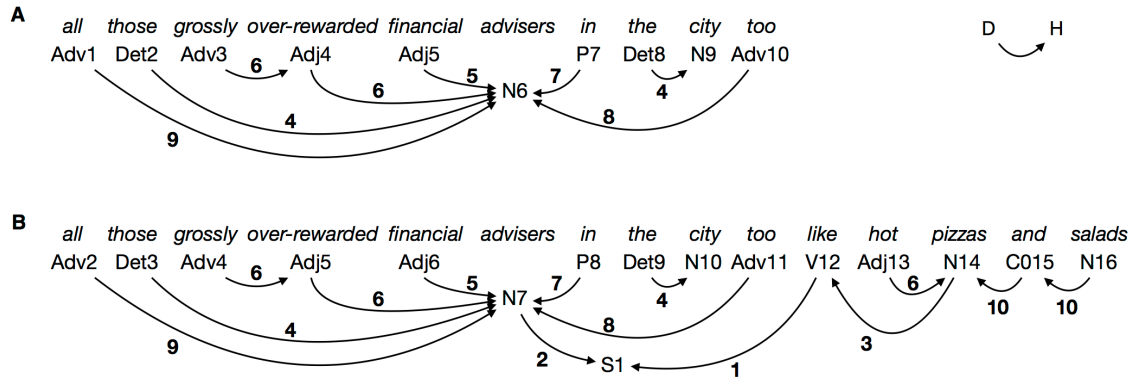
A

all those grossly over-rewarded financial advisers in the city too
Adv1 Det2 Adv3 Adj4 Adj5 P7 Det8 N9 Adv10
N6
6 6 5 7 4 4 8 9

D H

B

all those grossly over-rewarded financial advisers in the city too like hot pizzas and salads
Adv2 Det3 Adv4 Adj5 Adj6 P8 Det9 N10 Adv11 V12 Adj13 N14 C015 N16
N7
S1
6 6 5 7 4 4 8 9 6 10 10 3 2 1